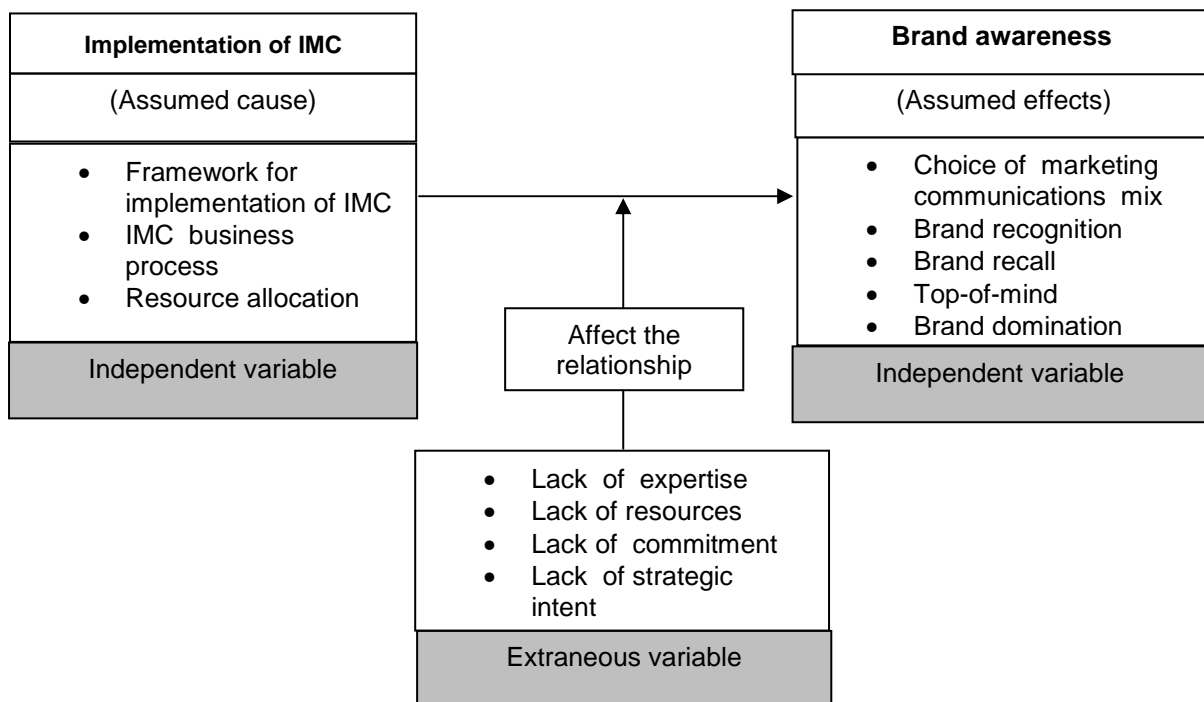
Implementation of IMC

(Assumed cause)

- Framework for implementation of IMC
- IMC business process
- Resource allocation

Independent variable

Brand awareness

(Assumed effects)

- Choice of marketing communications mix
- Brand recognition
- Brand recall
- Top-of-mind
- Brand domination

Independent variable

Affect the relationship

- Lack of expertise
- Lack of resources
- Lack of commitment
- Lack of strategic intent

Extraneous variable